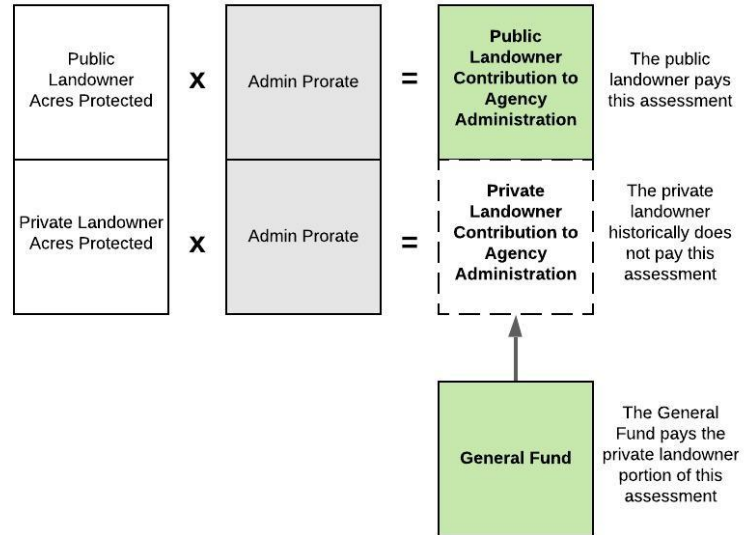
Public Landowner Acres Protected

x

Admin Prorate

=

Public Landowner Contribution to Agency Administration

The public landowner pays this assessment

Private Landowner Acres Protected

x

Admin Prorate

=

Private Landowner Contribution to Agency Administration

The private landowner historically does not pay this assessment

General Fund

The General Fund pays the private landowner portion of this assessment